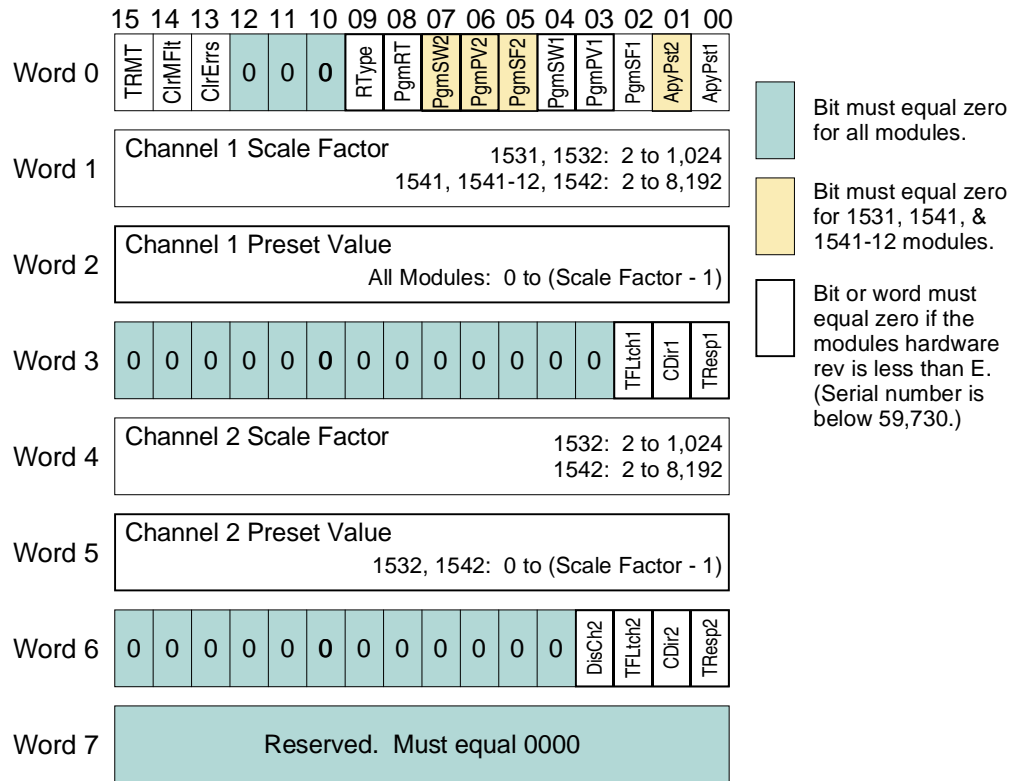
| | 15 | 14 | 13 | 12 | 11 | 10 | 09 | 08 | 07 | 06 | 05 | 04 | 03 | 02 | 01 | 00 |
|---|---|---|---|---|---|---|---|---|---|---|---|---|---|---|---|---|
| Word 0 | TRMT | ClrMFlt | ClrErrs | 0 | 0 | 0 | RType | PgmRT | PgmSW2 | PgmPV2 | PgmSF2 | PgmSW1 | PgmPV1 | PgmSF1 | ApyPst2 | ApyPst1 |

Word 1
Channel 1 Scale Factor
1531, 1532: 2 to 1,024
1541, 1541-12, 1542: 2 to 8,192

Word 2
Channel 1 Preset Value
All Modules: 0 to (Scale Factor - 1)

| Word 3 | 0 | 0 | 0 | 0 | 0 | 0 | 0 | 0 | 0 | 0 | 0 | 0 | 0 | TFLtch1 | CDir1 | TResp1 |
|---|---|---|---|---|---|---|---|---|---|---|---|---|---|---|---|---|

Word 4
Channel 2 Scale Factor
1532: 2 to 1,024
1542: 2 to 8,192

Word 5
Channel 2 Preset Value
1532, 1542: 0 to (Scale Factor - 1)

| Word 6 | 0 | 0 | 0 | 0 | 0 | 0 | 0 | 0 | 0 | 0 | 0 | 0 | DisCh2 | TFLtch2 | CDir2 | TResp2 |
|---|---|---|---|---|---|---|---|---|---|---|---|---|---|---|---|---|

Word 7
Reserved. Must equal 0000

Bit must equal zero for all modules.

Bit must equal zero for 1531, 1541, & 1541-12 modules.

Bit or word must equal zero if the modules hardware rev is less than E. (Serial number is below 59,730.)